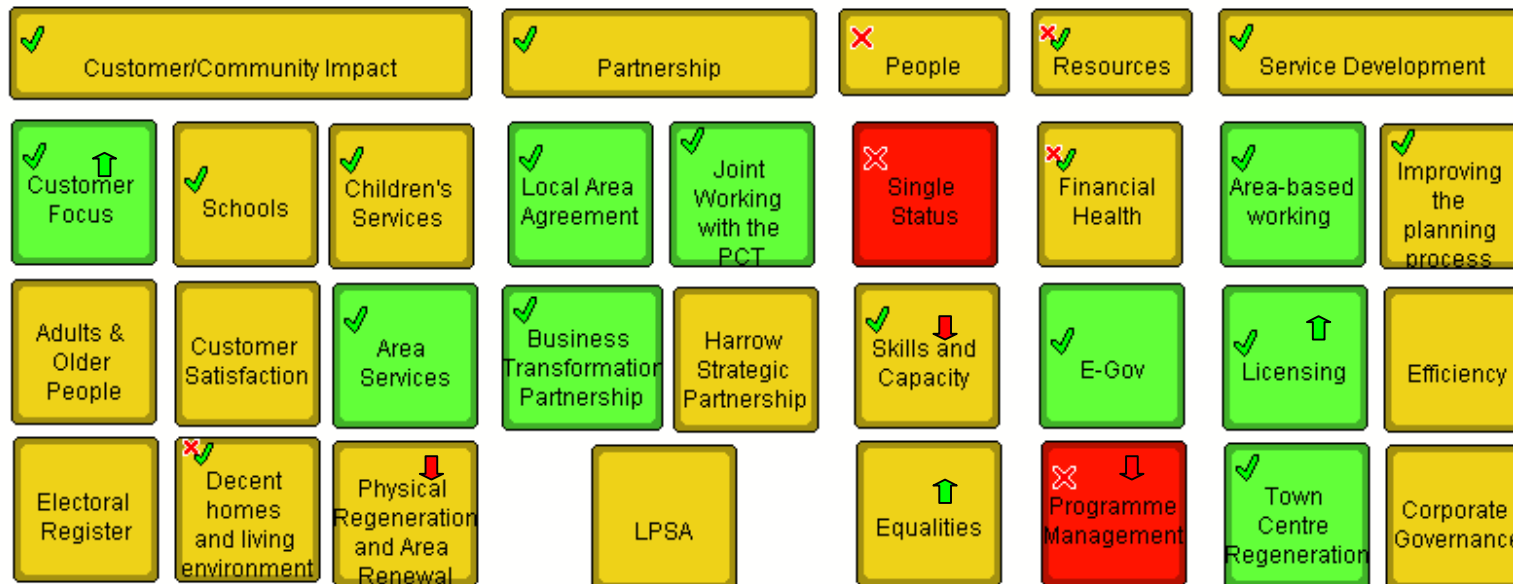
Customer/Community Impact

Partnership

People

Resources

Service Development

Customer Focus

Schools

Children's Services

Local Area Agreement

Joint Working with the PCT

Single Status

Financial Health

Area-based working

Improving the planning process

Adults & Older People

Customer Satisfaction

Area Services

Business Transformation Partnership

Harrow Strategic Partnership

Skills and Capacity

E-Gov

Licensing

Efficiency

Electoral Register

Decent homes and living environment

Physical Regeneration and Area Renewal

LPSA

Equalities

Programme Management

Town Centre Regeneration

Corporate Governance